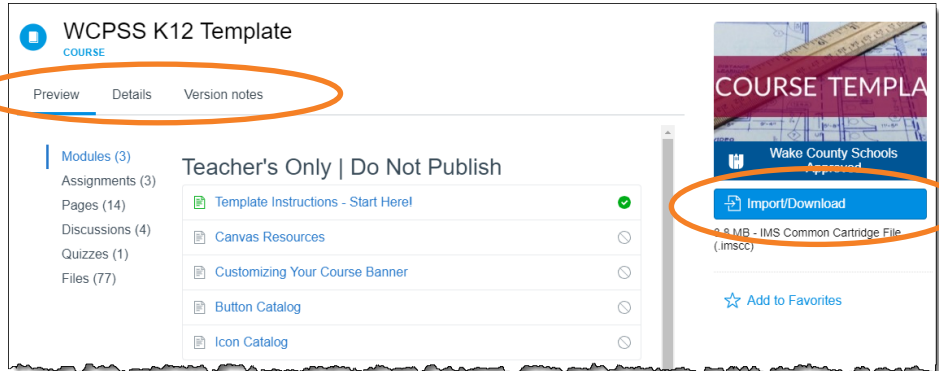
WCPSS K12 Template
COURSE

Preview
Details
Version notes

Modules (3)
Assignments (3)
Pages (14)
Discussions (4)
Quizzes (1)
Files (77)

Teacher's Only | Do Not Publish

Template Instructions - Start Here!
Canvas Resources
Customizing Your Course Banner
Button Catalog
Icon Catalog

COURSE TEMPLA
Wake County Schools Approved

Import/Download
8.8 MB - IMS Common Cartridge File (.imscc)

Add to Favorites